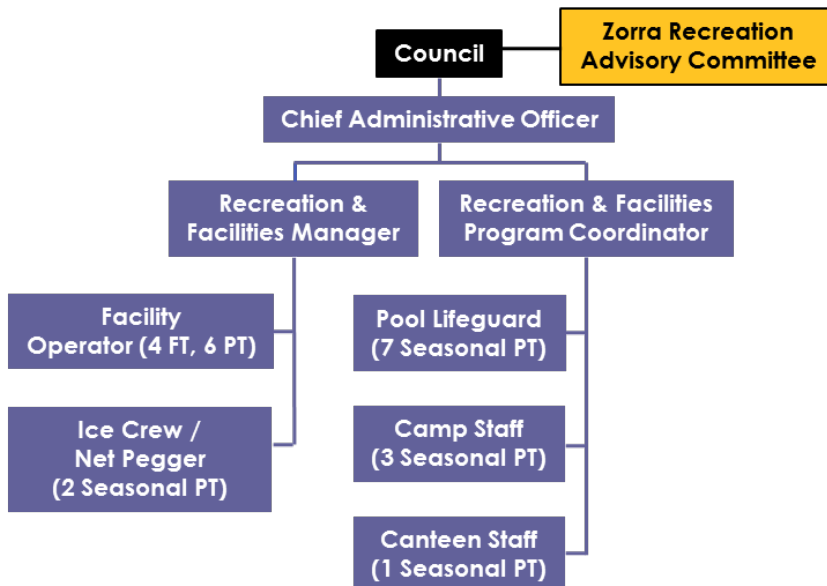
Council

Zorra Recreation Advisory Committee

Chief Administrative Officer

Recreation & Facilities Manager

Recreation & Facilities Program Coordinator

Facility Operator (4 FT, 6 PT)

Ice Crew / Net Pegger (2 Seasonal PT)

Pool Lifeguard (7 Seasonal PT)

Camp Staff (3 Seasonal PT)

Canteen Staff (1 Seasonal PT)